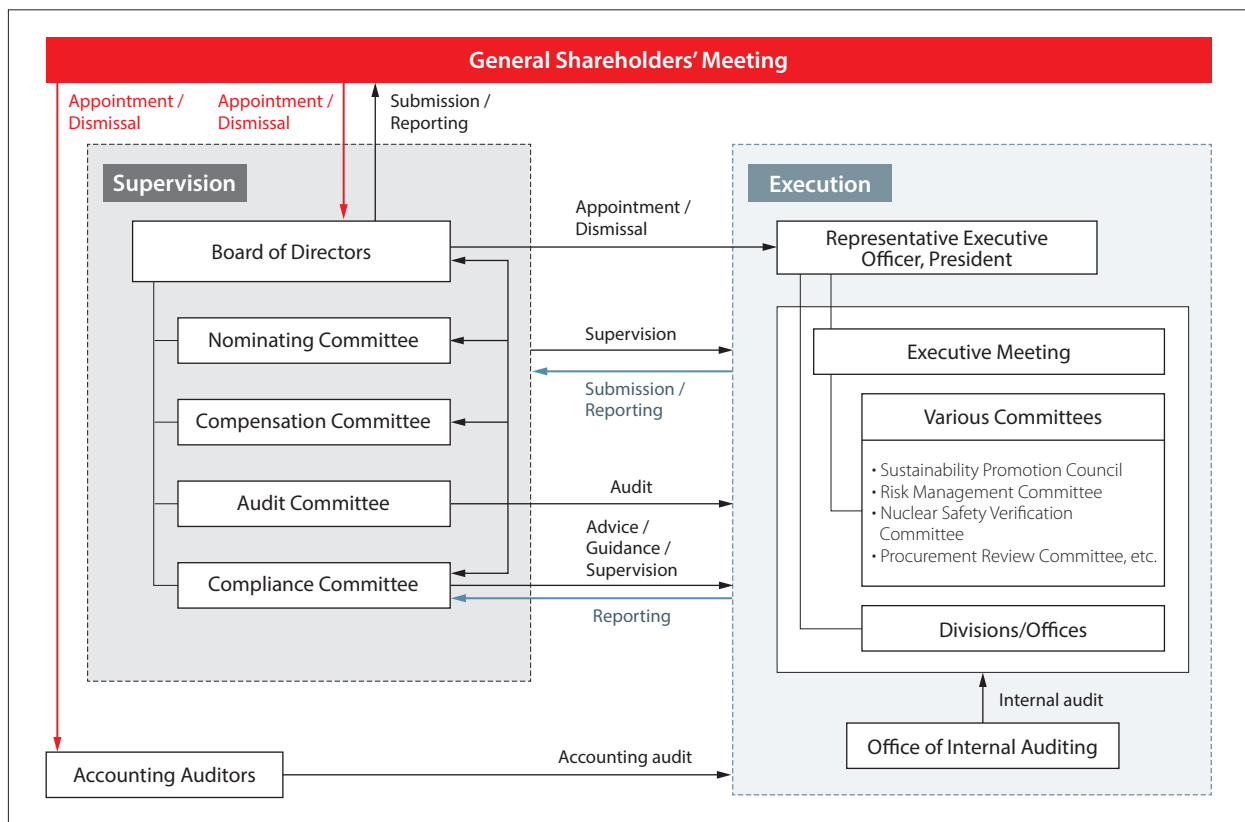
General Shareholders' Meeting

Appointment / Dismissal

Appointment / Dismissal

Submission / Reporting

Supervision

Board of Directors

Nominating Committee

Compensation Committee

Audit Committee

Compliance Committee

Appointment / Dismissal

Supervision

Submission / Reporting

Audit

Advice / Guidance / Supervision

Reporting

Execution

Representative Executive Officer, President

Executive Meeting

Various Committees

• Sustainability Promotion Council
• Risk Management Committee
• Nuclear Safety Verification Committee
• Procurement Review Committee, etc.

Divisions/Offices

Internal audit

Office of Internal Auditing

Accounting Auditors

Accounting audit